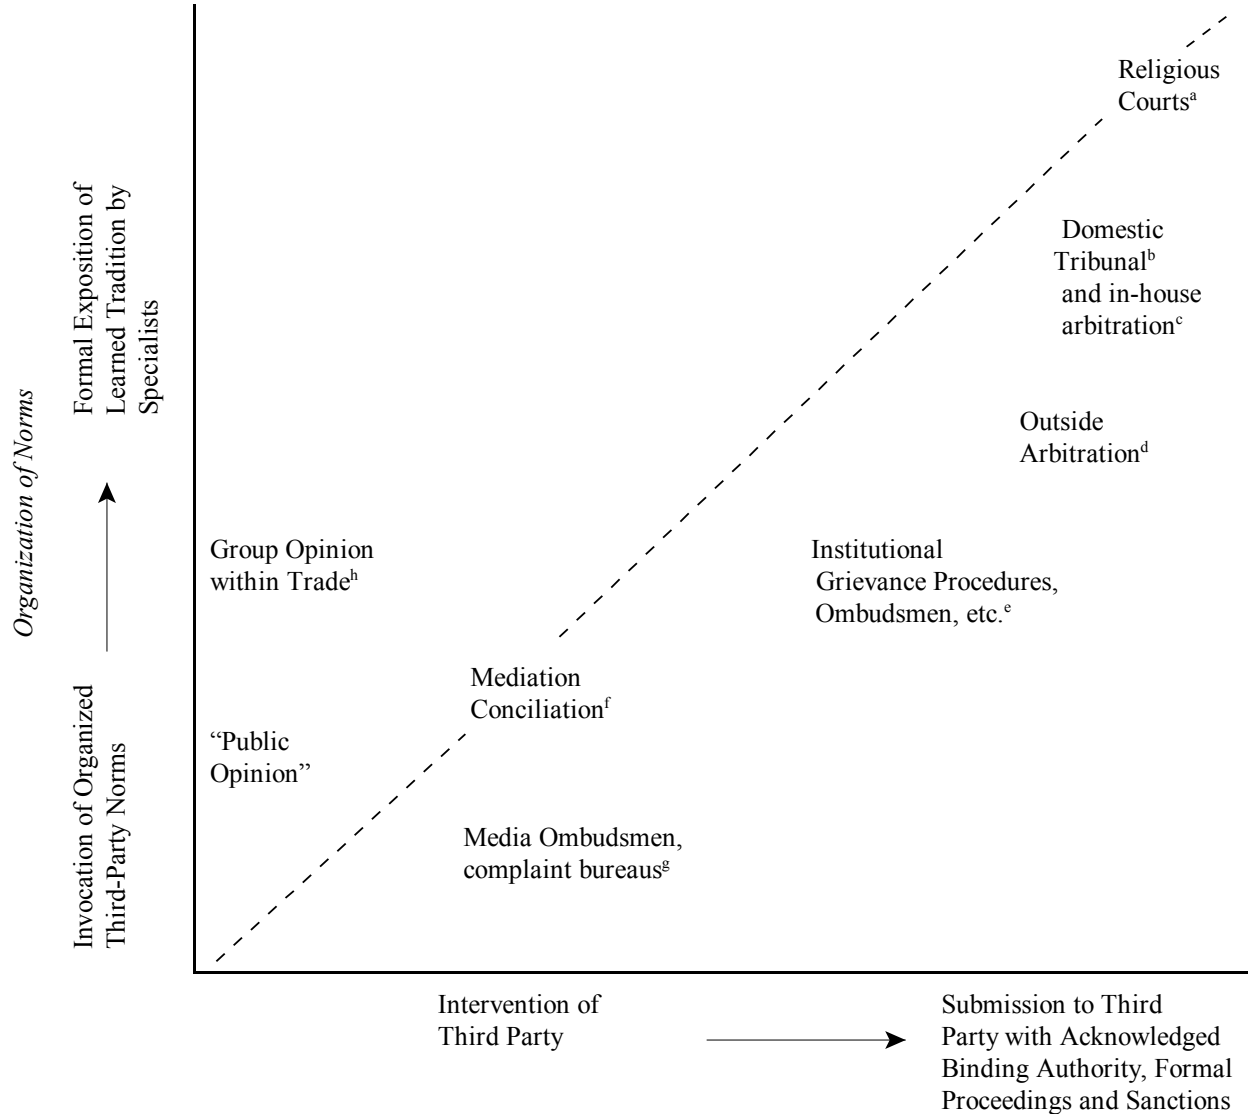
Organization of Norms

Formal Exposition of Learned Tradition by Specialists

Invocation of Organized Third-Party Norms

Religious Courts$^{a}$

Domestic Tribunal$^{b}$ and in-house arbitration$^{c}$

Outside Arbitration$^{d}$

Group Opinion within Trade$^{h}$

Institutional Grievance Procedures, Ombudsmen, etc.$^{e}$

Mediation Conciliation$^{f}$

"Public Opinion"

Media Ombudsmen, complaint bureaus$^{g}$

Intervention of Third Party

Submission to Third Party with Acknowledged Binding Authority, Formal Proceedings and Sanctions